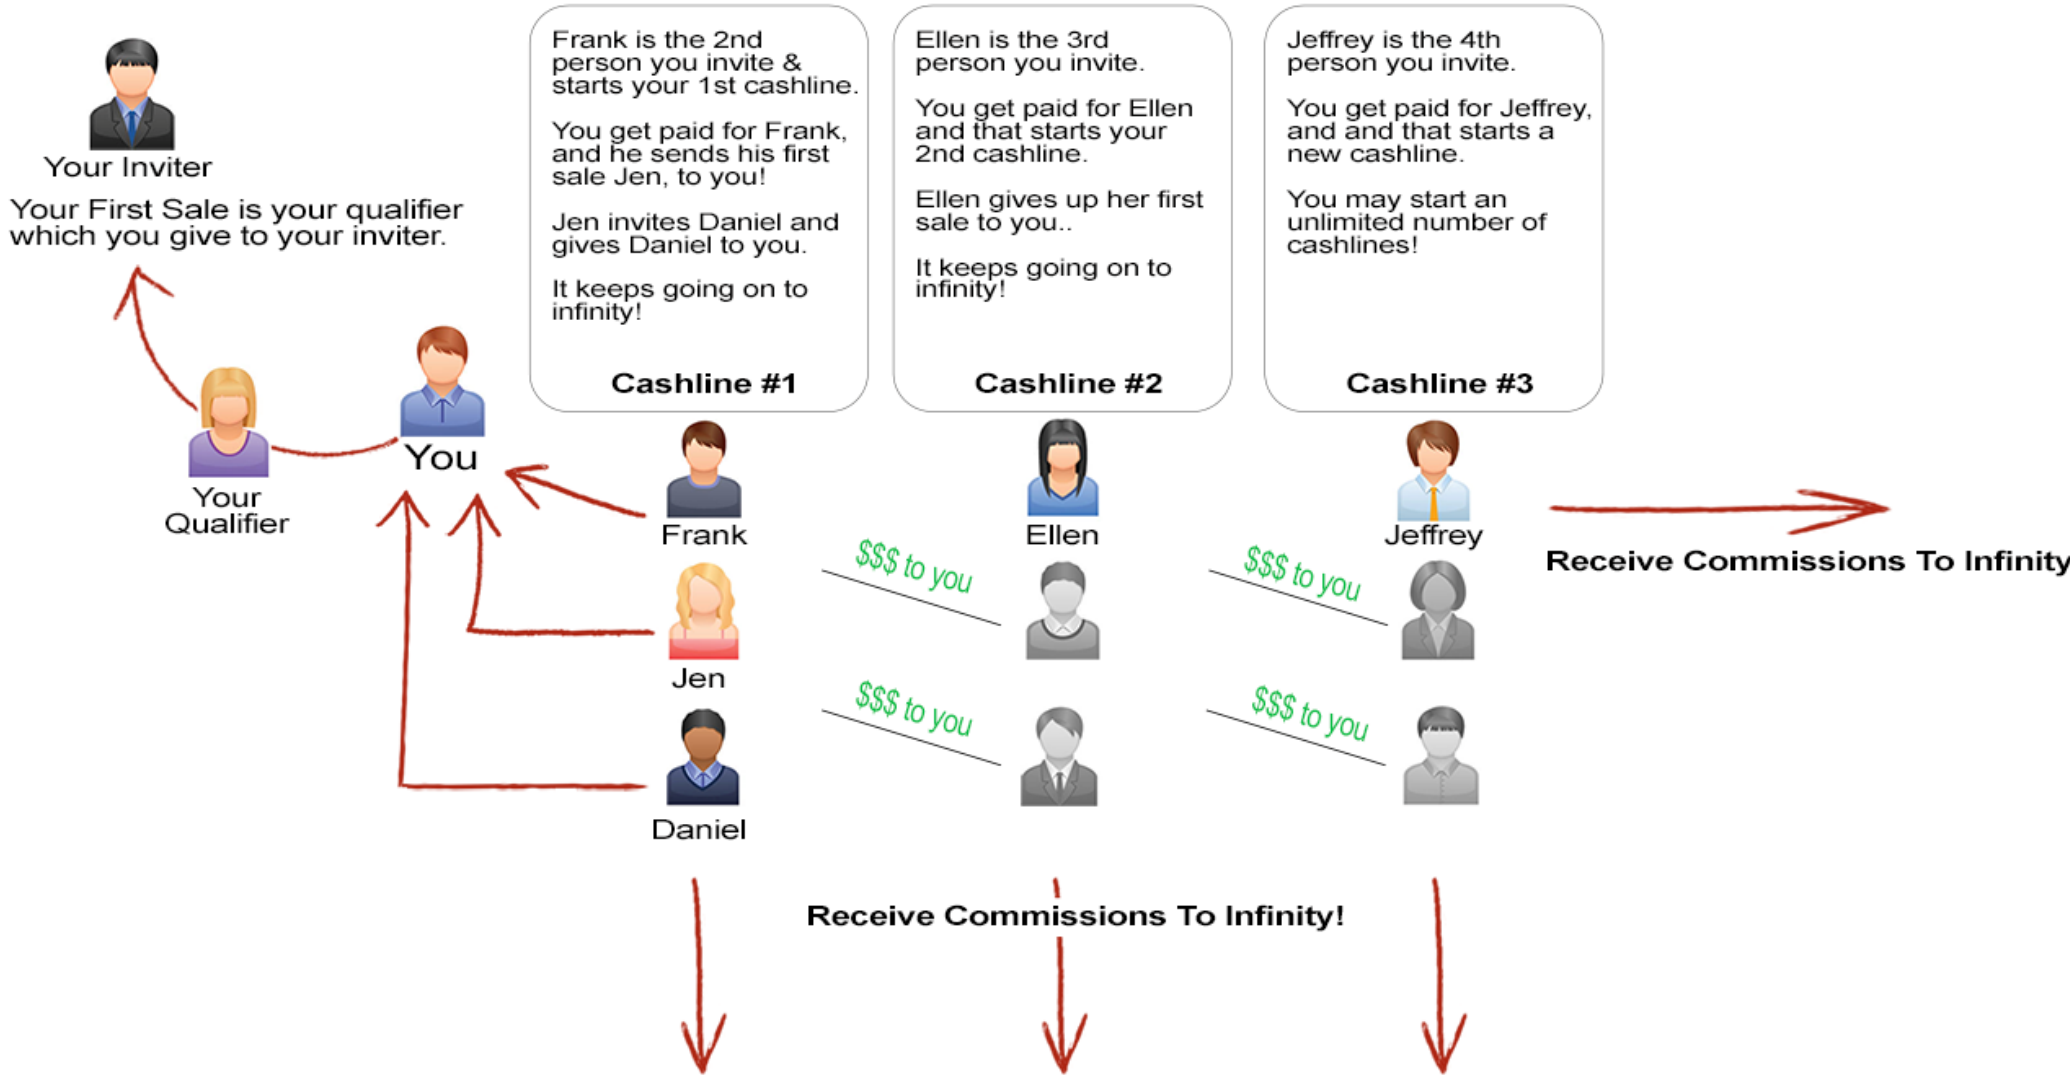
Your Inviter

Your First Sale is your qualifier which you give to your inviter.

Frank is the 2nd person you invite & starts your 1st cashline.

You get paid for Frank, and he sends his first sale Jen, to you!

Jen invites Daniel and gives Daniel to you.

It keeps going on to infinity!

Cashline #1

Ellen is the 3rd person you invite.

You get paid for Ellen and that starts your 2nd cashline.

Ellen gives up her first sale to you..

It keeps going on to infinity!

Cashline #2

Jeffrey is the 4th person you invite.

You get paid for Jeffrey, and and that starts a new cashline.

You may start an unlimited number of cashlines!

Cashline #3

Your Qualifier

You

Frank

Ellen

Jeffrey

Receive Commissions To Infinity

$$$ to you

$$$ to you

Jen

$$$ to you

$$$ to you

Daniel

Receive Commissions To Infinity!